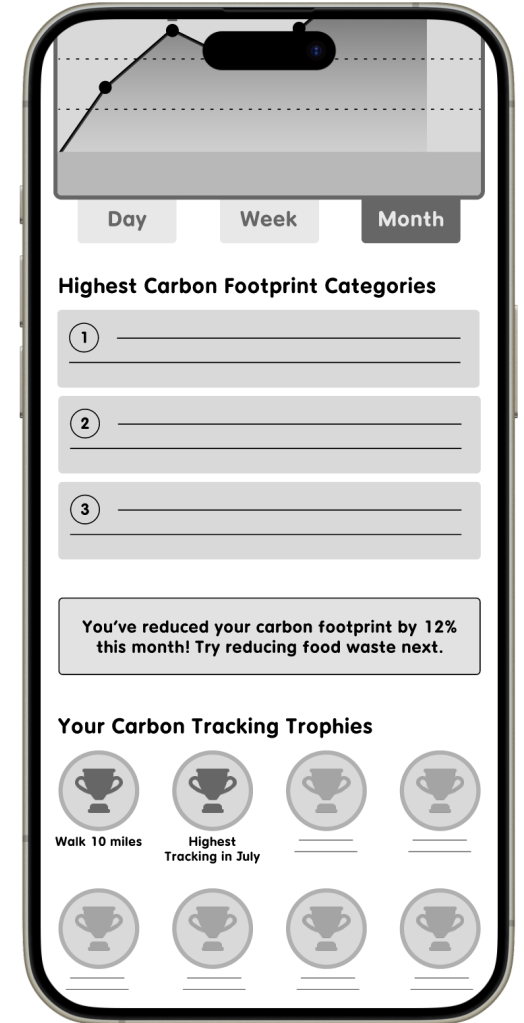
Day
Week
Month

Highest Carbon Footprint Categories

1

2

3

You've reduced your carbon footprint by 12% this month! Try reducing food waste next.

Your Carbon Tracking Trophies

Walk 10 miles

Highest Tracking in July